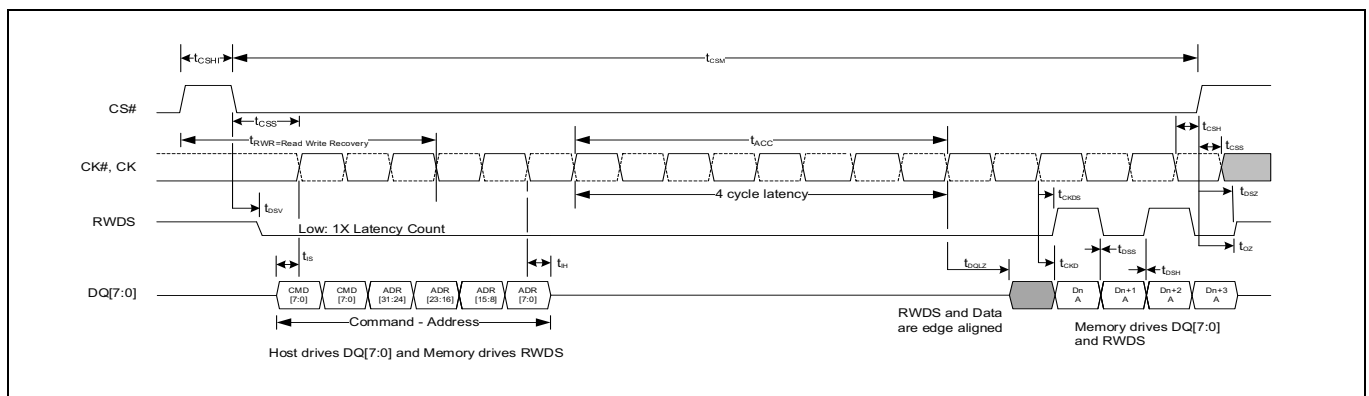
$t_{CSHI}$

$t_{CSM}$

CS#

$t_{CSS}$

$t_{CSH}$

$t_{RWR}$=Read Write Recovery

$t_{ACC}$

$t_{CSS}$

CK#, CK

4 cycle latency

$t_{CKDS}$

$t_{DSZ}$

$t_{DSV}$

RWDS

Low: 1X Latency Count

$t_{DSS}$

$t_{OZ}$

$t_{IS}$

$t_{IH}$

$t_{DQLZ}$

$t_{CKD}$

$t_{DSH}$

DQ[7:0]

CMD [7:0]

CMD [7:0]

ADR [31:24]

ADR [23:16]

ADR [15:8]

ADR [7:0]

Dn A

Dn+1 A

Dn+2 A

Dn+3 A

Command - Address

RWDS and Data are edge aligned

Memory drives DQ[7:0] and RWDS

Host drives DQ[7:0] and Memory drives RWDS